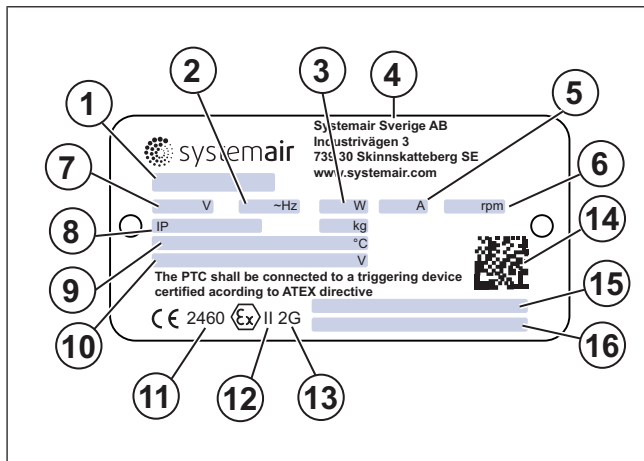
1
2
3
4
5
6
7
8
9
10
11
12
13
14
15
16

systemair

Systemair Sverige AB
Industrivägen 3
739 30 Skinnskatteberg SE
www.systemair.com

V ~Hz W A rpm

IP kg

°C

V

The PTC shall be connected to a triggering device certified acording to ATEX directive

CE 2460 Ex II 2G